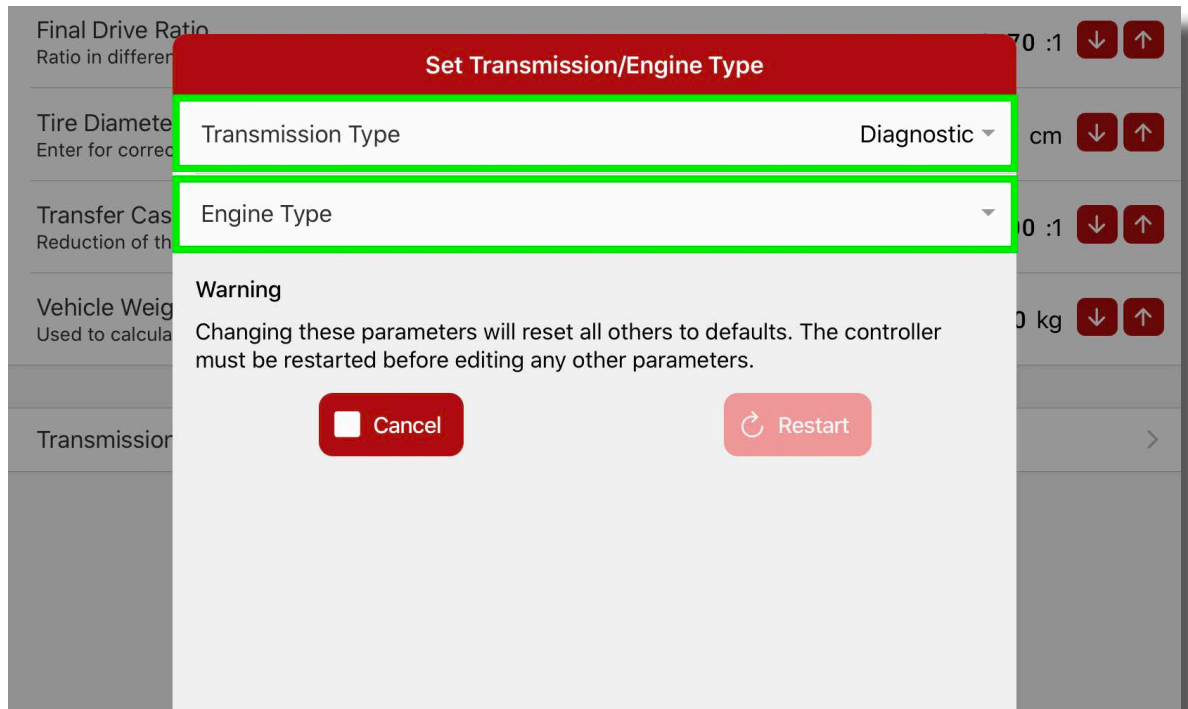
Final Drive Ratio
Ratio in differen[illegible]

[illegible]70 :1

Tire Diamete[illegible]
Enter for corre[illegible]

cm

Transfer Cas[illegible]
Reduction of th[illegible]

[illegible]0 :1

Vehicle Weig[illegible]
Used to calcula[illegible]

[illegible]0 kg

Transmission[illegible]

Set Transmission/Engine Type

Transmission Type
Diagnostic

Engine Type

Warning

Changing these parameters will reset all others to defaults. The controller must be restarted before editing any other parameters.

Cancel

Restart